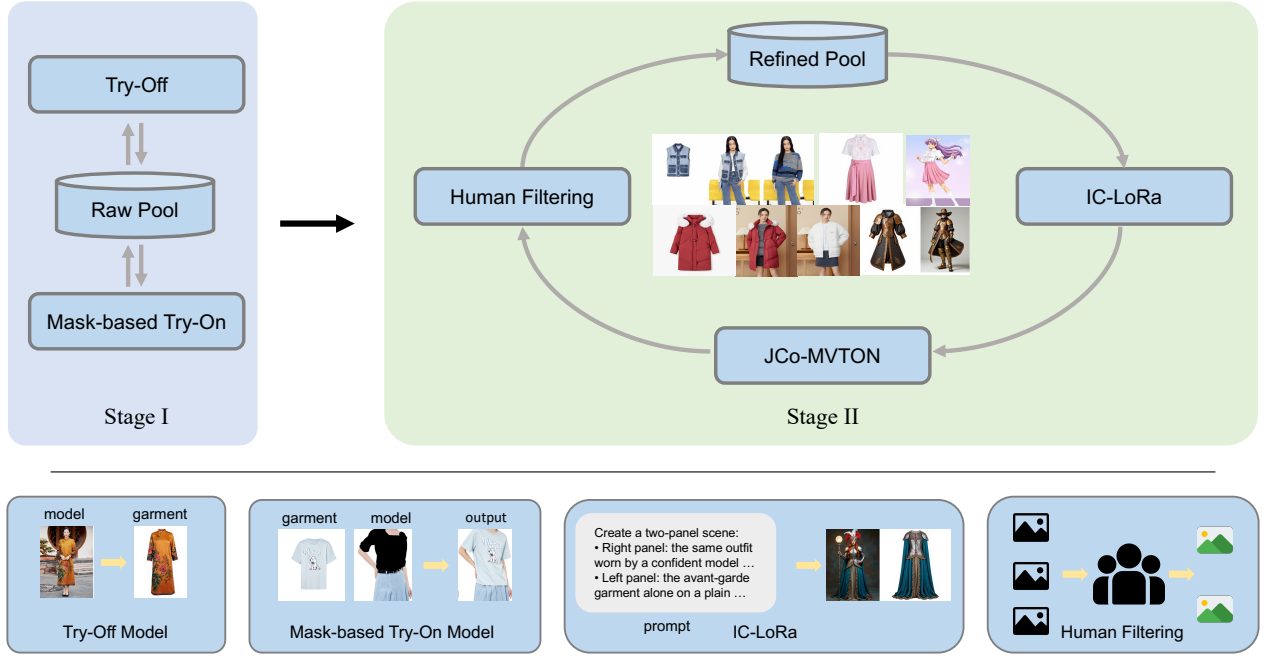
Try-Off

Raw Pool

Mask-based Try-On

Stage I

Refined Pool

Human Filtering

IC-LoRa

JCo-MVTON

Stage II

model

garment

Try-Off Model

garment

model

output

Mask-based Try-On Model

Create a two-panel scene:
• Right panel: the same outfit worn by a confident model …
• Left panel: the avant-garde garment alone on a plain …

prompt

IC-LoRa

Human Filtering